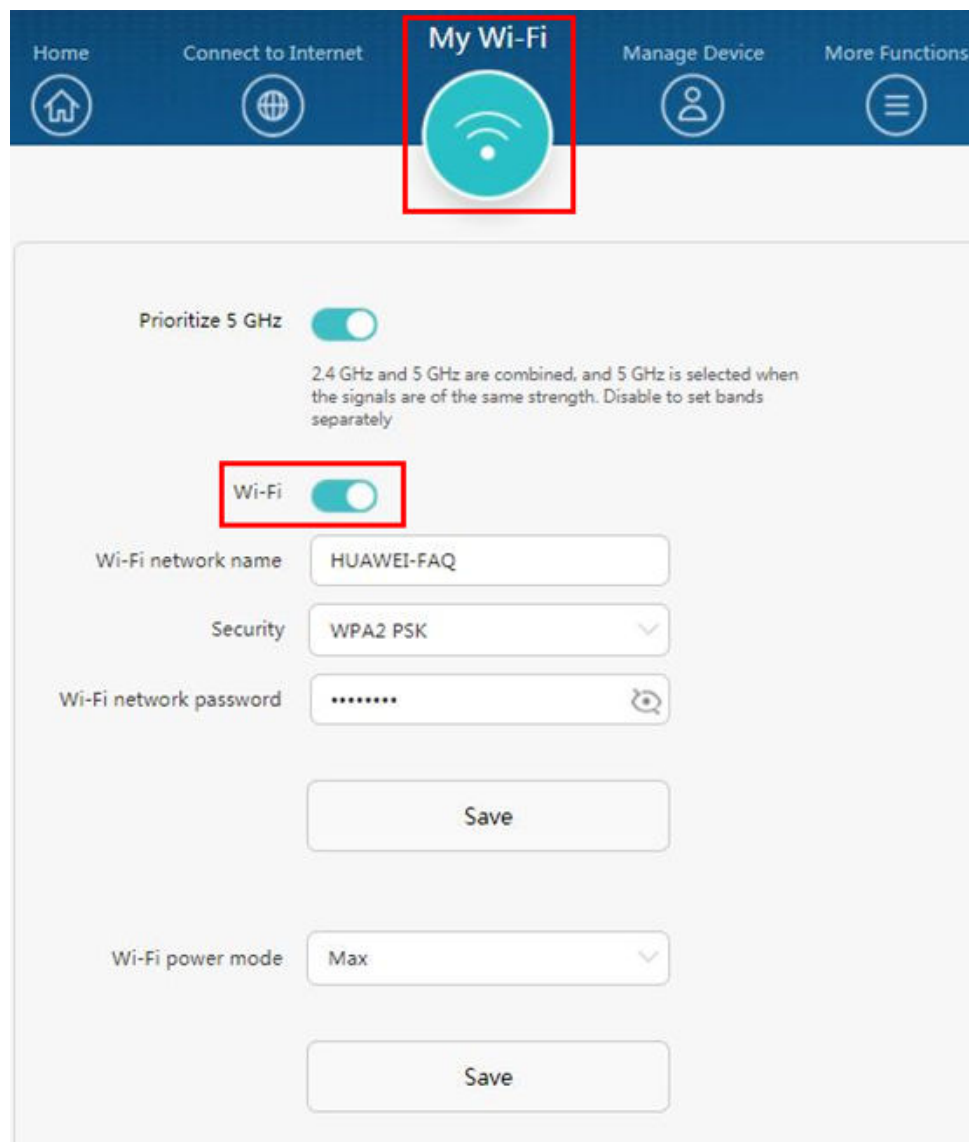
Home

Connect to Internet

My Wi-Fi

Manage Device

More Functions

Prioritize 5 GHz

2.4 GHz and 5 GHz are combined, and 5 GHz is selected when the signals are of the same strength. Disable to set bands separately

Wi-Fi

Wi-Fi network name HUAWEI-FAQ

Security WPA2 PSK

Wi-Fi network password ••••••••

Save

Wi-Fi power mode Max

Save